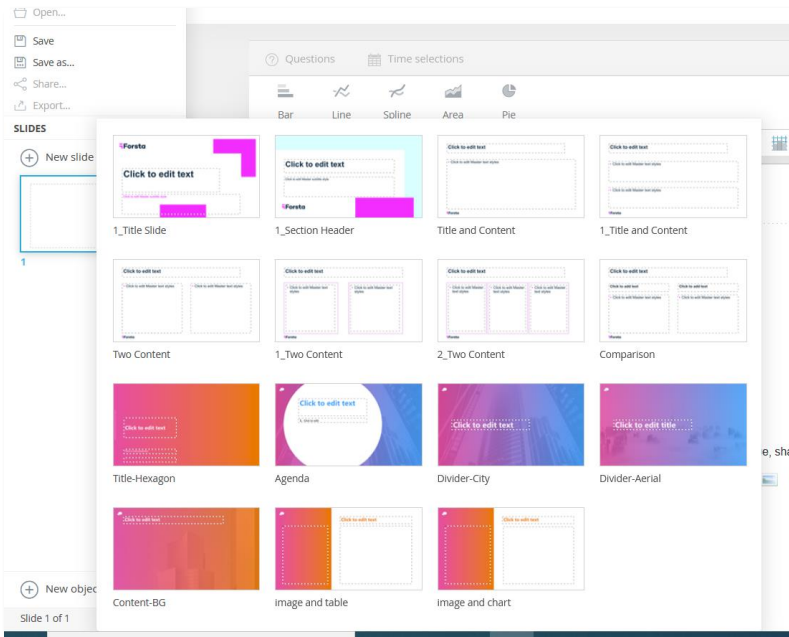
Open...
Save
Save as...
Share...
Export...
SLIDES
New slide
1
New objec
Slide 1 of 1

Questions
Time selections
Bar
Line
Spline
Area
Pie

Forsta
Click to edit text
1_Title Slide

Click to edit text
Forsta
1_Section Header

Click to edit text
Click to edit Master text styles
Title and Content

Click to edit text
1_Title and Content

Click to edit text
Two Content

Click to edit text
1_Two Content

Click to edit text
2_Two Content

Click to edit text
Comparison

Click to edit text
Title-Hexagon

Click to edit text
Agenda

Click to edit text
Divider-City

Click to edit title
Divider-Aerial

Click to edit text
Content-BG

Click to edit text
image and table

Click to edit text
image and chart

e, sha